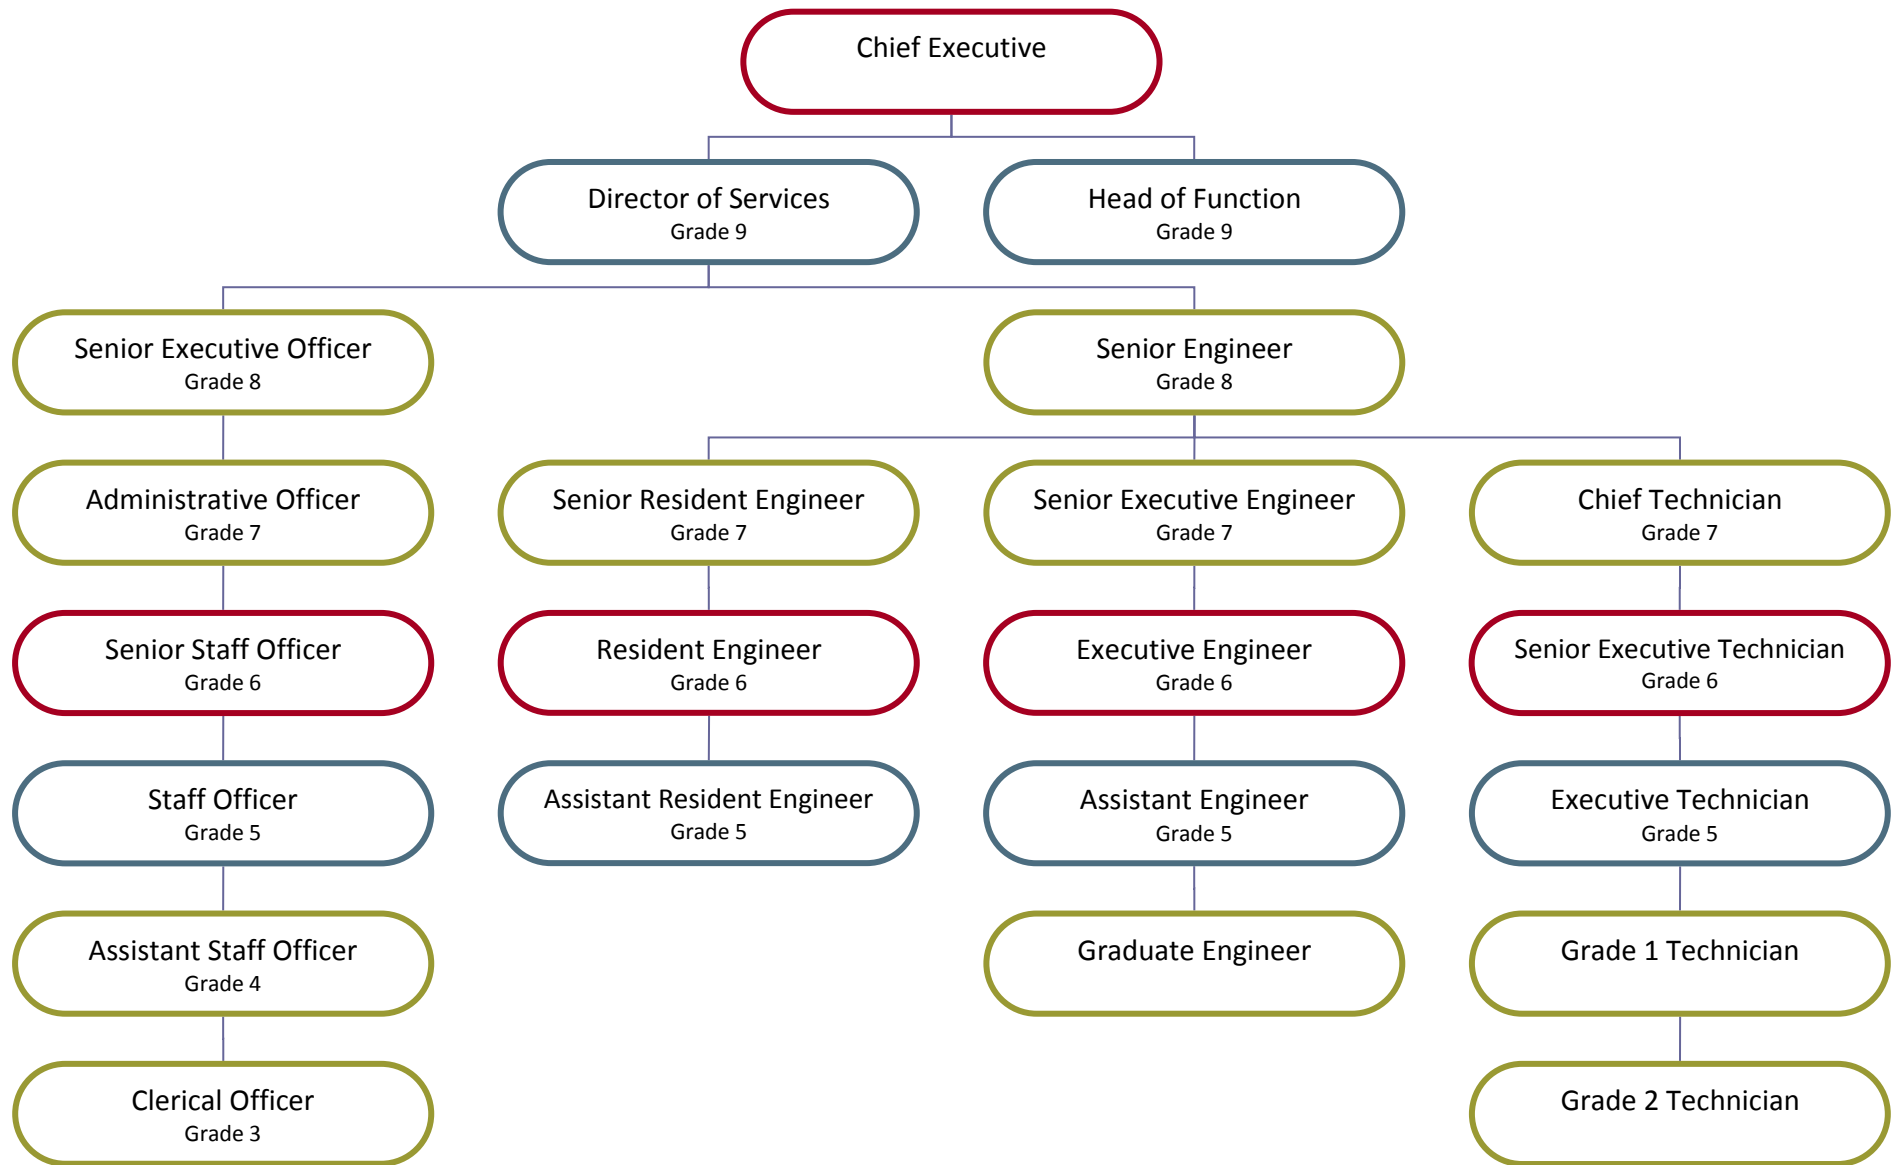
Chief Executive

Director of Services
Grade 9

Head of Function
Grade 9

Senior Executive Officer
Grade 8

Senior Engineer
Grade 8

Administrative Officer
Grade 7

Senior Resident Engineer
Grade 7

Senior Executive Engineer
Grade 7

Chief Technician
Grade 7

Senior Staff Officer
Grade 6

Resident Engineer
Grade 6

Executive Engineer
Grade 6

Senior Executive Technician
Grade 6

Staff Officer
Grade 5

Assistant Resident Engineer
Grade 5

Assistant Engineer
Grade 5

Executive Technician
Grade 5

Assistant Staff Officer
Grade 4

Graduate Engineer

Grade 1 Technician

Clerical Officer
Grade 3

Grade 2 Technician